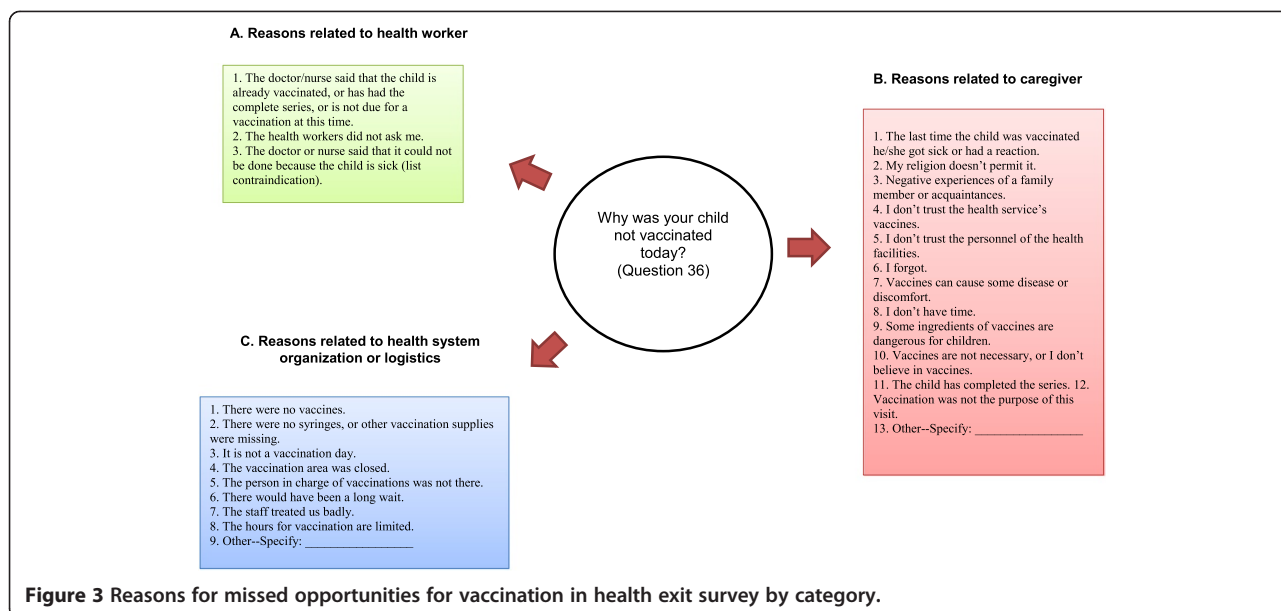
A. Reasons related to health worker

1. The doctor/nurse said that the child is already vaccinated, or has had the complete series, or is not due for a vaccination at this time.
2. The health workers did not ask me.
3. The doctor or nurse said that it could not be done because the child is sick (list contraindication).

B. Reasons related to caregiver

1. The last time the child was vaccinated he/she got sick or had a reaction.
2. My religion doesn't permit it.
3. Negative experiences of a family member or acquaintances.
4. I don't trust the health service's vaccines.
5. I don't trust the personnel of the health facilities.
6. I forgot.
7. Vaccines can cause some disease or discomfort.
8. I don't have time.
9. Some ingredients of vaccines are dangerous for children.
10. Vaccines are not necessary, or I don't believe in vaccines.
11. The child has completed the series. 12. Vaccination was not the purpose of this visit.
13. Other--Specify: ________________

Why was your child not vaccinated today? (Question 36)

C. Reasons related to health system organization or logistics

1. There were no vaccines.
2. There were no syringes, or other vaccination supplies were missing.
3. It is not a vaccination day.
4. The vaccination area was closed.
5. The person in charge of vaccinations was not there.
6. There would have been a long wait.
7. The staff treated us badly.
8. The hours for vaccination are limited.
9. Other--Specify: ________________

Figure 3 Reasons for missed opportunities for vaccination in health exit survey by category.